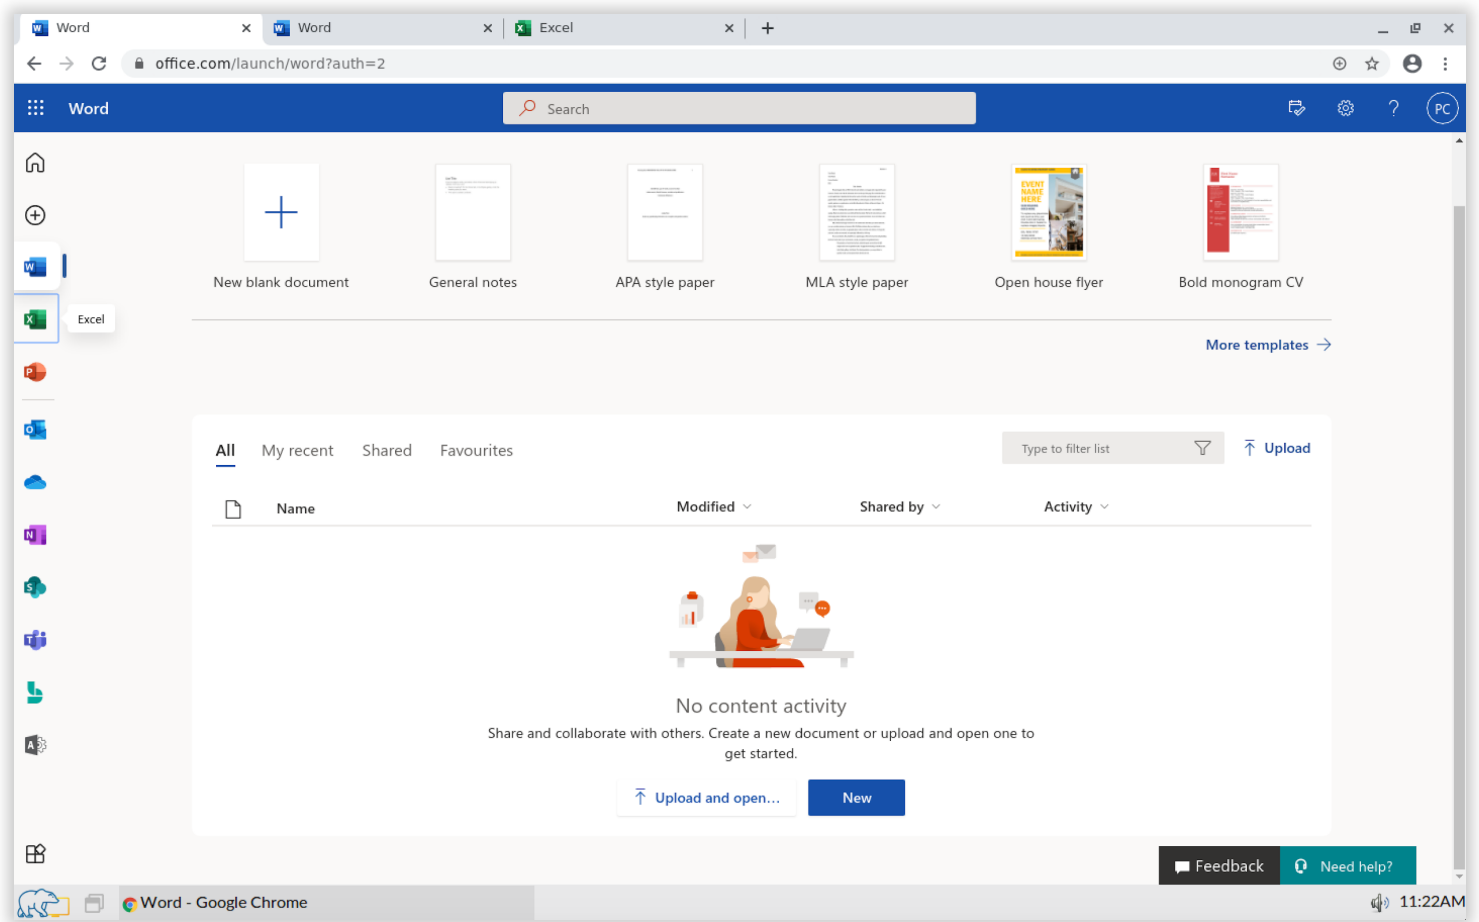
Word
Word
Excel
+
office.com/launch/word?auth=2

Word
Search
PC

Excel

New blank document
General notes
APA style paper
MLA style paper
EVENT NAME HERE
Open house flyer
Bold monogram CV

More templates

All
My recent
Shared
Favourites
Type to filter list
Upload

Name
Modified
Shared by
Activity

No content activity
Share and collaborate with others. Create a new document or upload and open one to get started.

Upload and open...
New

Feedback
Need help?

Word - Google Chrome
11:22AM